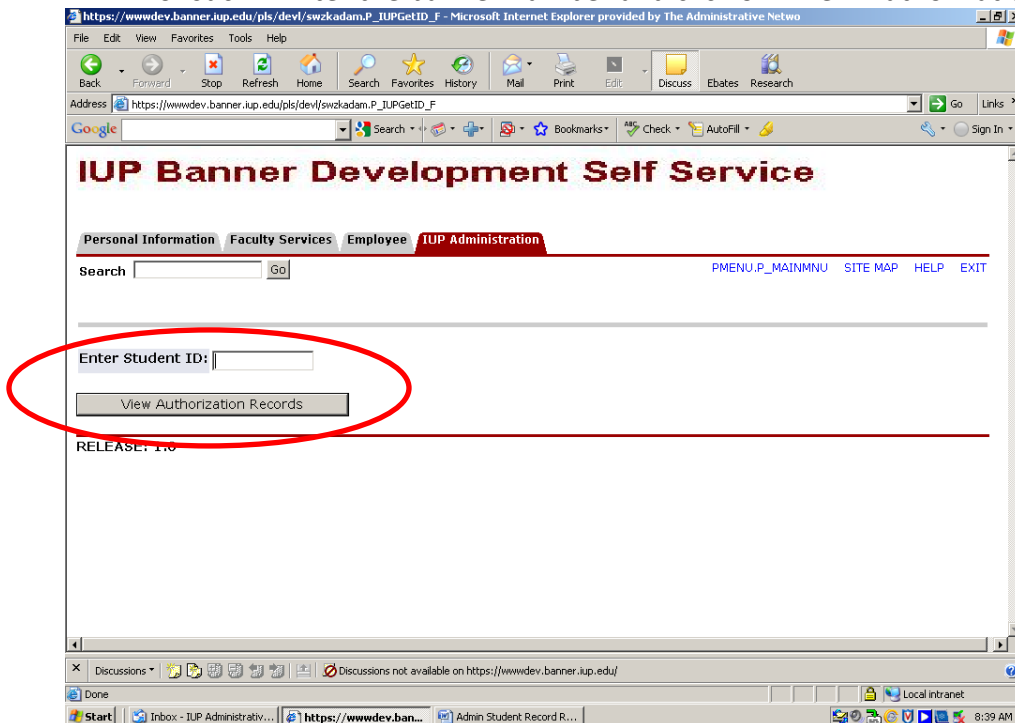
https://wwwdev.banner.iup.edu/pls/devl/swzkadam.P_IUPGetID_F - Microsoft Internet Explorer provided by The Administrative Netwo

File Edit View Favorites Tools Help

Back Forward Stop Refresh Home Search Favorites History Mail Print Edit Discuss Ebates Research

Address https://wwwdev.banner.iup.edu/pls/devl/swzkadam.P_IUPGetID_F Go Links

Google Search Bookmarks Check AutoFill Sign In

IUP Banner Development Self Service

Personal Information Faculty Services Employee IUP Administration

Search Go

PMENU.P_MAINMNU SITE MAP HELP EXIT

Enter Student ID:

View Authorization Records

RELEASE: 1.0

Discussions Discussions not available on https://wwwdev.banner.iup.edu/

Done Local intranet

Start Inbox - IUP Administrativ... https://wwwdev.ban... Admin Student Record R... 8:39 AM